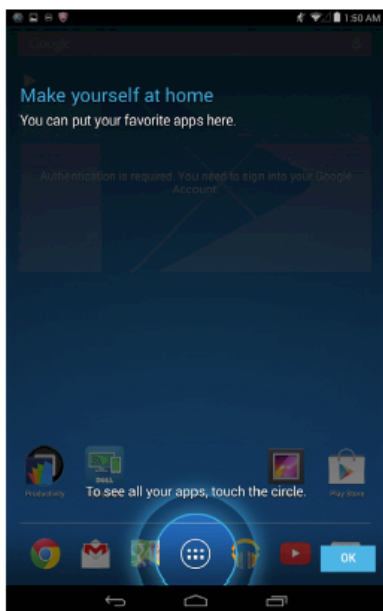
1:50 AM

Google

Make yourself at home

You can put your favorite apps here.

Authentication is required. You need to sign into your Google Account.

Productivity

Dell

To see all your apps, touch the circle.

Play Store

OK